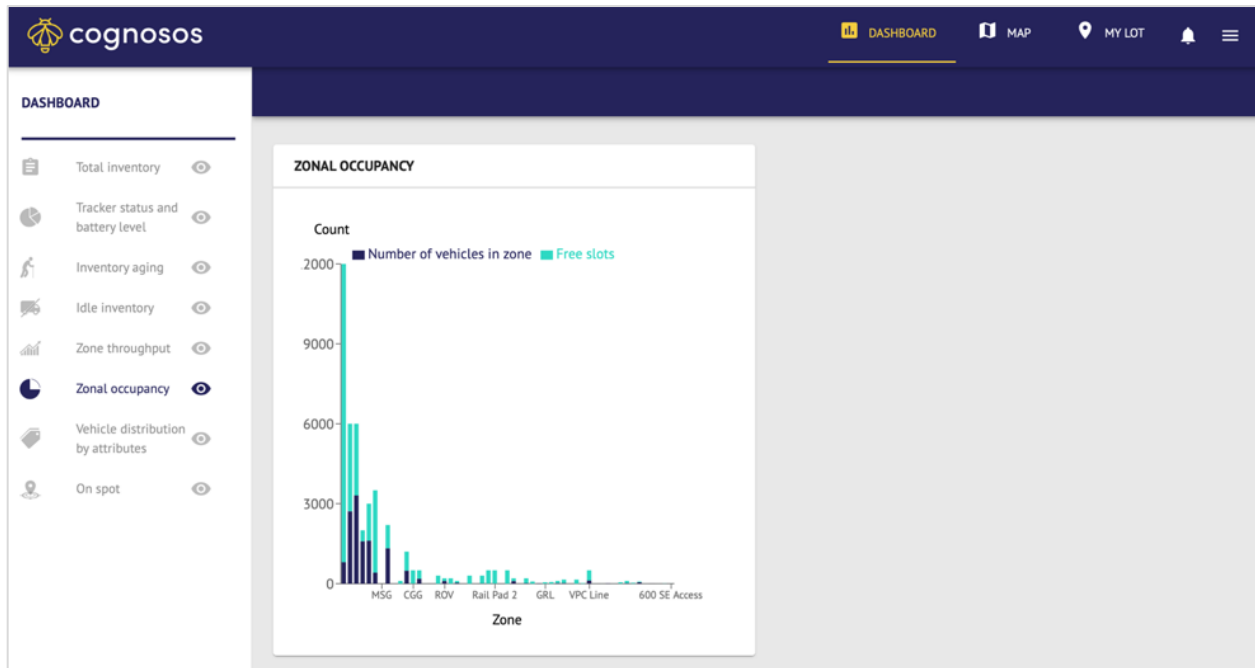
cognosos

DASHBOARD MAP MY LOT

DASHBOARD

Total inventory

Tracker status and battery level

Inventory aging

Idle inventory

Zone throughput

Zonal occupancy

Vehicle distribution by attributes

On spot

ZONAL OCCUPANCY

Count

Number of vehicles in zone Free slots

2000

9000

6000

3000

0

MSG CGG ROV Rail Pad 2 GRL VPC Line 600 SE Access

Zone